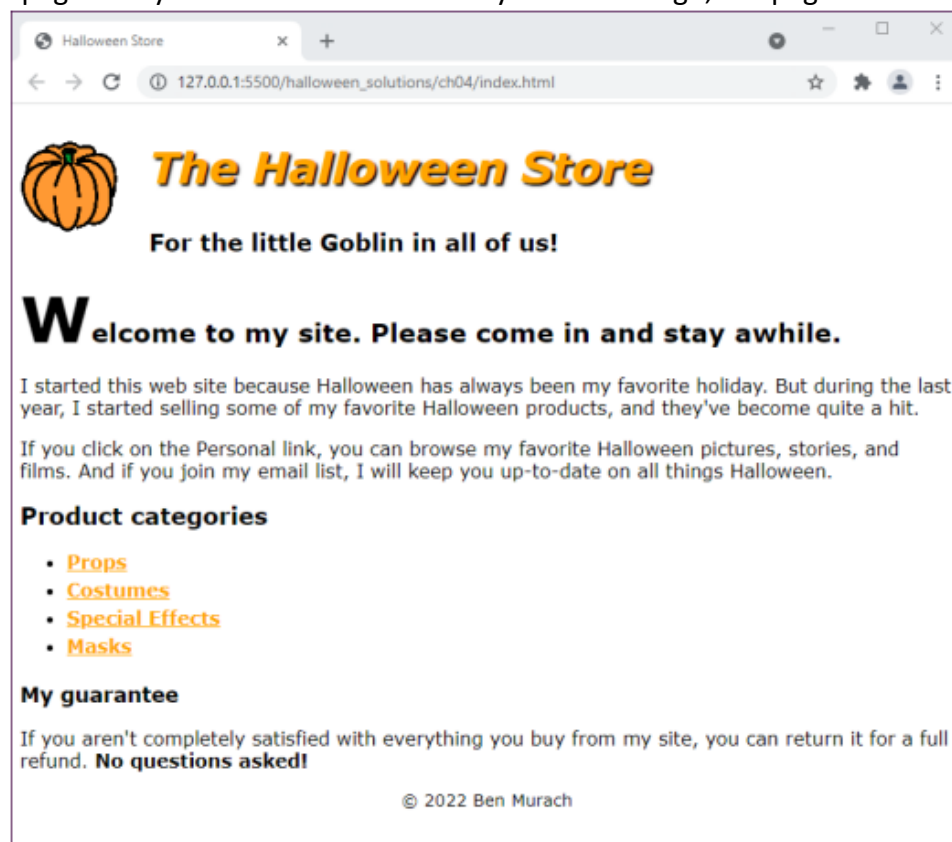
Halloween Store
127.0.0.1:5500/halloween_solutions/ch04/index.html

The Halloween Store

For the little Goblin in all of us!

Welcome to my site. Please come in and stay awhile.

I started this web site because Halloween has always been my favorite holiday. But during the last year, I started selling some of my favorite Halloween products, and they've become quite a hit.

If you click on the Personal link, you can browse my favorite Halloween pictures, stories, and films. And if you join my email list, I will keep you up-to-date on all things Halloween.

Product categories

- Props
- Costumes
- Special Effects
- Masks

My guarantee

If you aren't completely satisfied with everything you buy from my site, you can return it for a full refund. No questions asked!

© 2022 Ben Murach